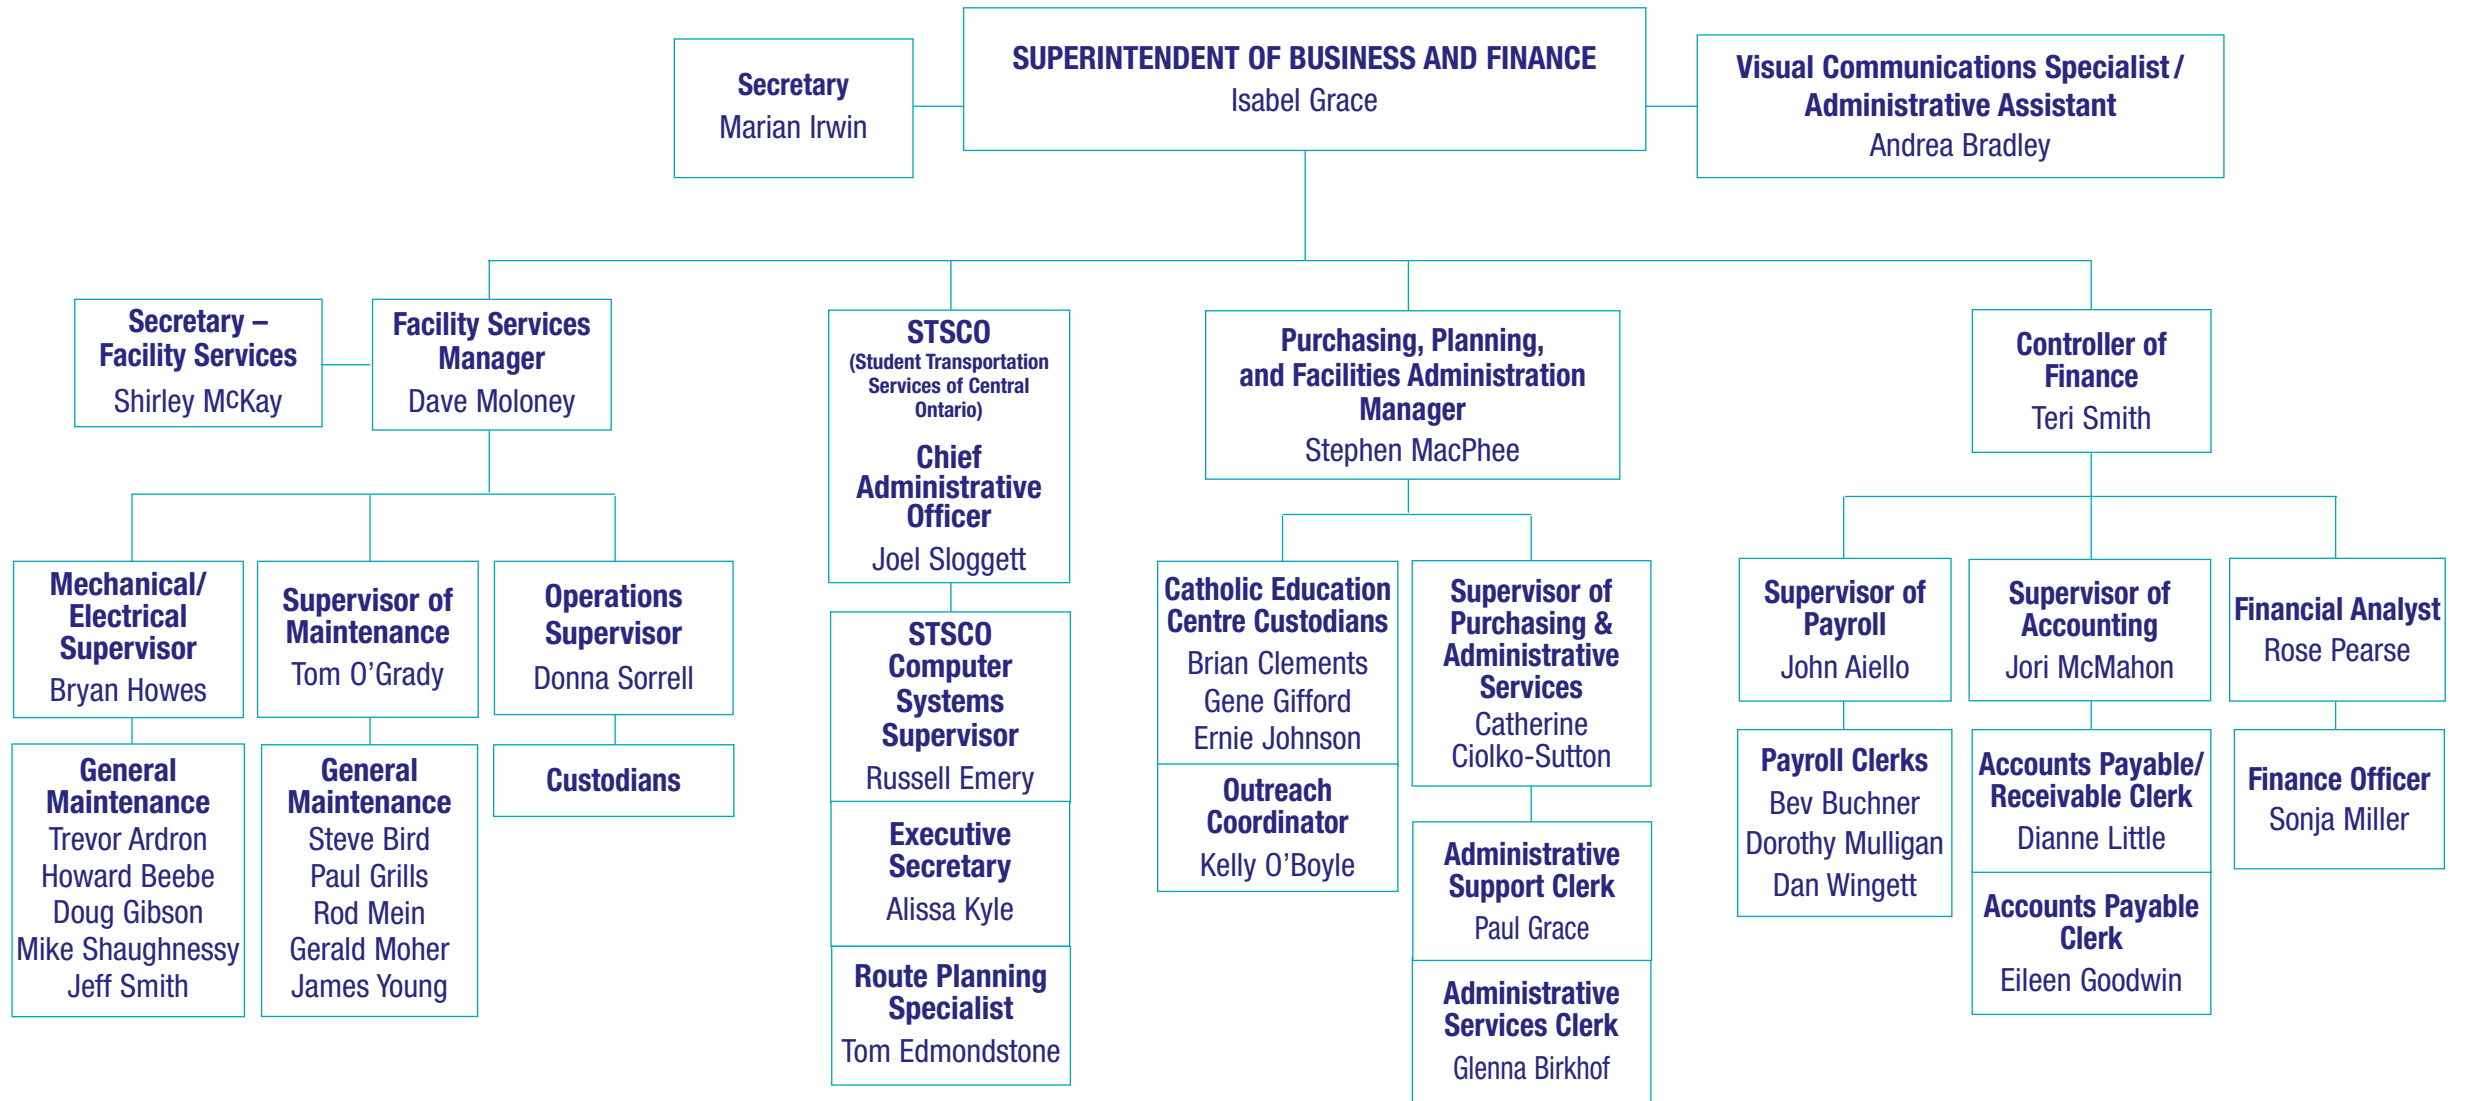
Secretary
Marian Irwin

SUPERINTENDENT OF BUSINESS AND FINANCE
Isabel Grace

Visual Communications Specialist / Administrative Assistant
Andrea Bradley

Secretary – Facility Services
Shirley McKay

Facility Services Manager
Dave Moloney

Mechanical/ Electrical Supervisor
Bryan Howes

General Maintenance
Trevor Ardron
Howard Beebe
Doug Gibson
Mike Shaughnessy
Jeff Smith

Supervisor of Maintenance
Tom O'Grady

General Maintenance
Steve Bird
Paul Grills
Rod Mein
Gerald Moher
James Young

Operations Supervisor
Donna Sorrell

Custodians

STSCO
(Student Transportation Services of Central Ontario)
Chief Administrative Officer
Joel Sloggett

STSCO Computer Systems Supervisor
Russell Emery

Executive Secretary
Alissa Kyle

Route Planning Specialist
Tom Edmondstone

Purchasing, Planning, and Facilities Administration Manager
Stephen MacPhee

Catholic Education Centre Custodians
Brian Clements
Gene Gifford
Ernie Johnson

Outreach Coordinator
Kelly O'Boyle

Supervisor of Purchasing & Administrative Services
Catherine Ciolko-Sutton

Administrative Support Clerk
Paul Grace

Administrative Services Clerk
Glenna Birkhof

Controller of Finance
Teri Smith

Supervisor of Payroll
John Aiello

Payroll Clerks
Bev Buchner
Dorothy Mulligan
Dan Wingett

Supervisor of Accounting
Jori McMahon

Accounts Payable/ Receivable Clerk
Dianne Little

Accounts Payable Clerk
Eileen Goodwin

Financial Analyst
Rose Pearse

Finance Officer
Sonja Miller